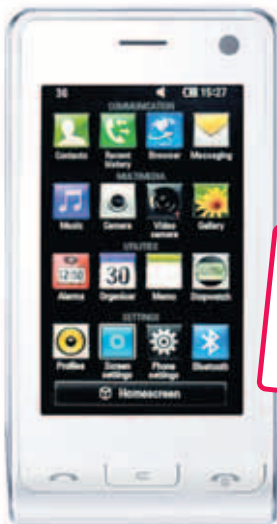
3G
15:27
COMMUNICATION
Contacts
Recent history
Browser
Messaging
MULTIMEDIA
Music
Camera
Video camera
Gallery
UTILITIES
12:00
Alarms
30
Organiser
Memo
Stopwatch
SETTINGS
Profiles
Screen settings
Phone settings
Bluetooth
Homescreen